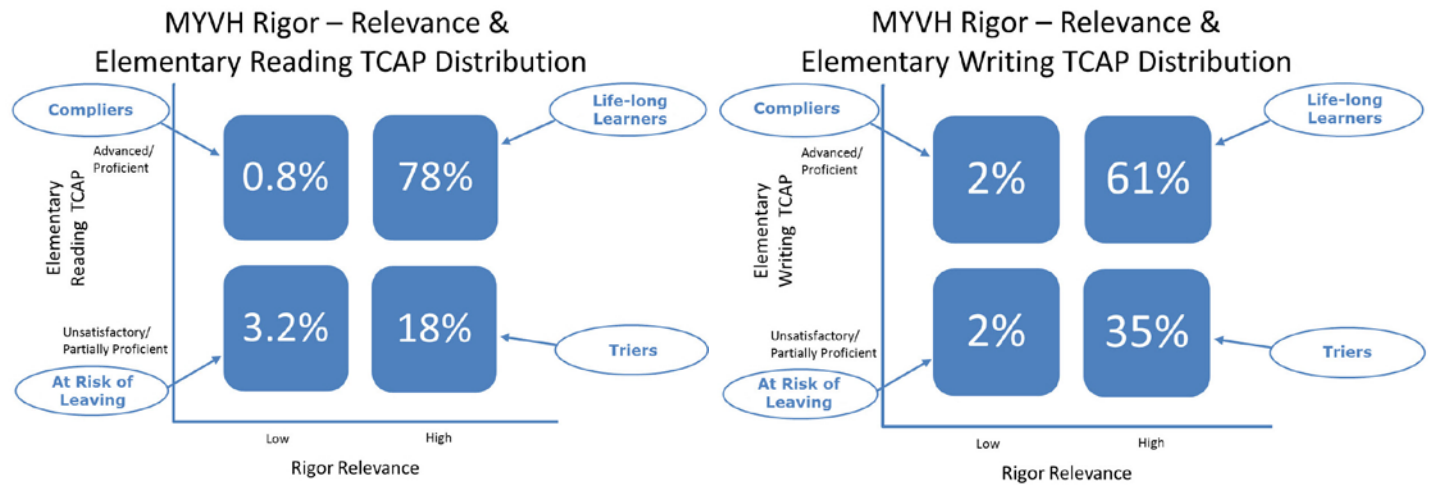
MYVH Rigor – Relevance & Elementary Reading TCAP Distribution

Compliers

Life-long Learners

Advanced/ Proficient

0.8%

78%

Elementary Reading TCAP

Unsatisfactory/ Partially Proficient

3.2%

18%

Triers

At Risk of Leaving

Low

High

Rigor Relevance

MYVH Rigor – Relevance & Elementary Writing TCAP Distribution

Compliers

Life-long Learners

Advanced/ Proficient

2%

61%

Elementary Writing TCAP

Unsatisfactory/ Partially Proficient

2%

35%

Triers

At Risk of Leaving

Low

High

Rigor Relevance